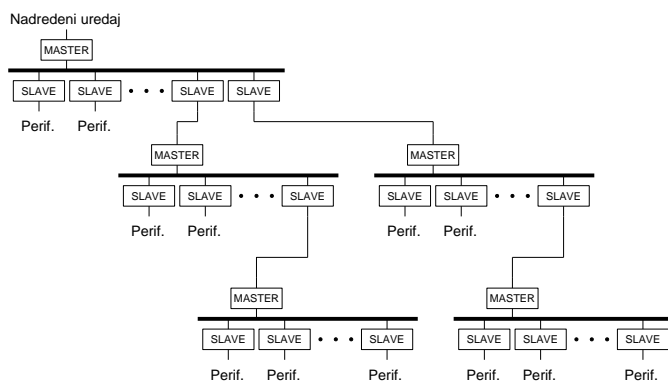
Nadredeni uredaj

MASTER

SLAVE SLAVE • • • SLAVE SLAVE

Perif. Perif.

MASTER

SLAVE SLAVE • • • SLAVE

Perif. Perif.

MASTER

SLAVE SLAVE • • • SLAVE

Perif. Perif.

MASTER

SLAVE SLAVE • • • SLAVE

Perif. Perif. Perif.

MASTER

SLAVE SLAVE • • • SLAVE

Perif. Perif. Perif.